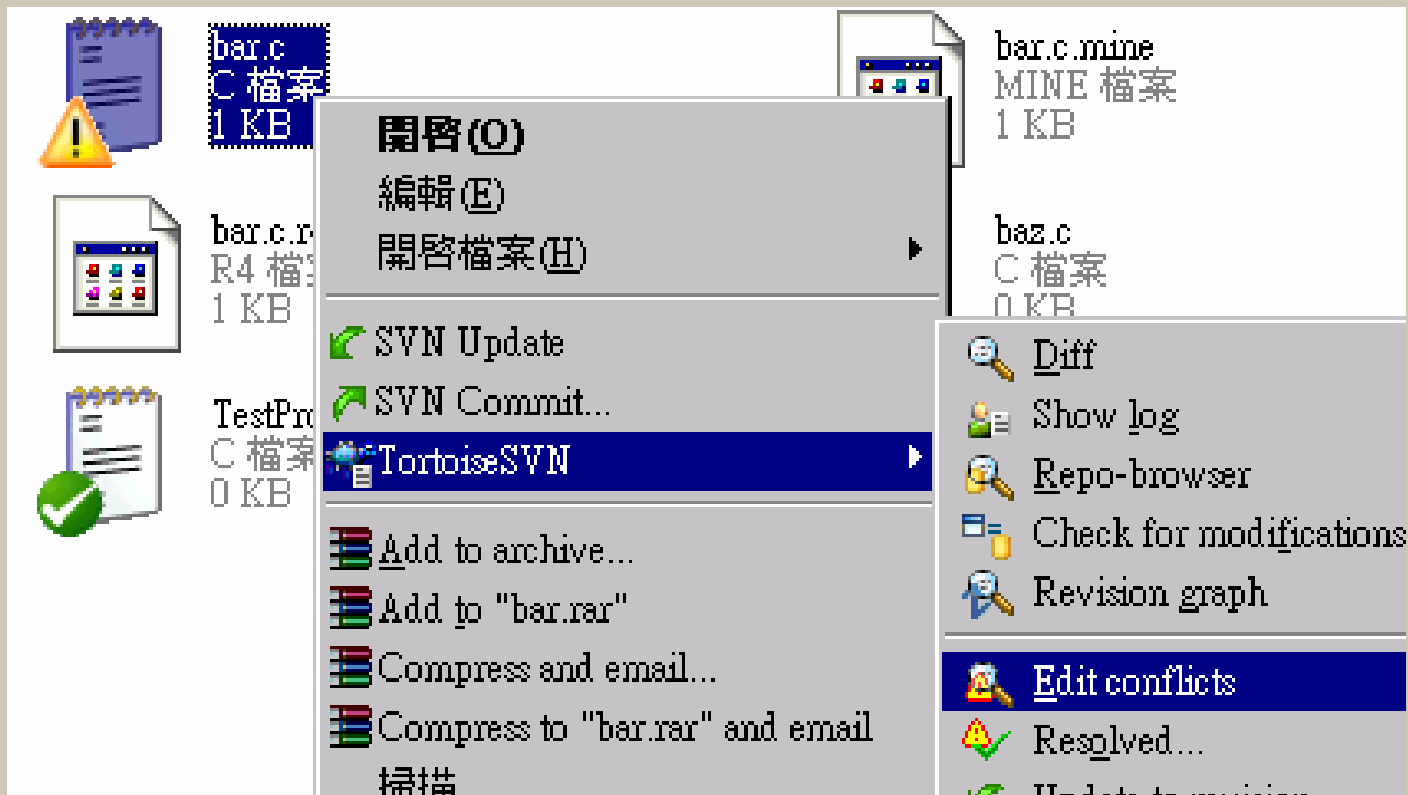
bar.c
C 檔案
1 KB

bar.c.r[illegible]
R4 檔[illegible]
1 KB

TestPr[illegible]
C 檔案
0 KB

bar.c.mine
MINE 檔案
1 KB

baz.c
C 檔案
0 KB

開啓(O)
編輯(E)
開啓檔案(H)
SVN Update
SVN Commit...
TortoiseSVN
Add to archive...
Add to "bar.rar"
Compress and email...
Compress to "bar.rar" and email
掃描

Diff
Show log
Repo-browser
Check for modifications
Revision graph
Edit conflicts
Resolved...
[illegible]